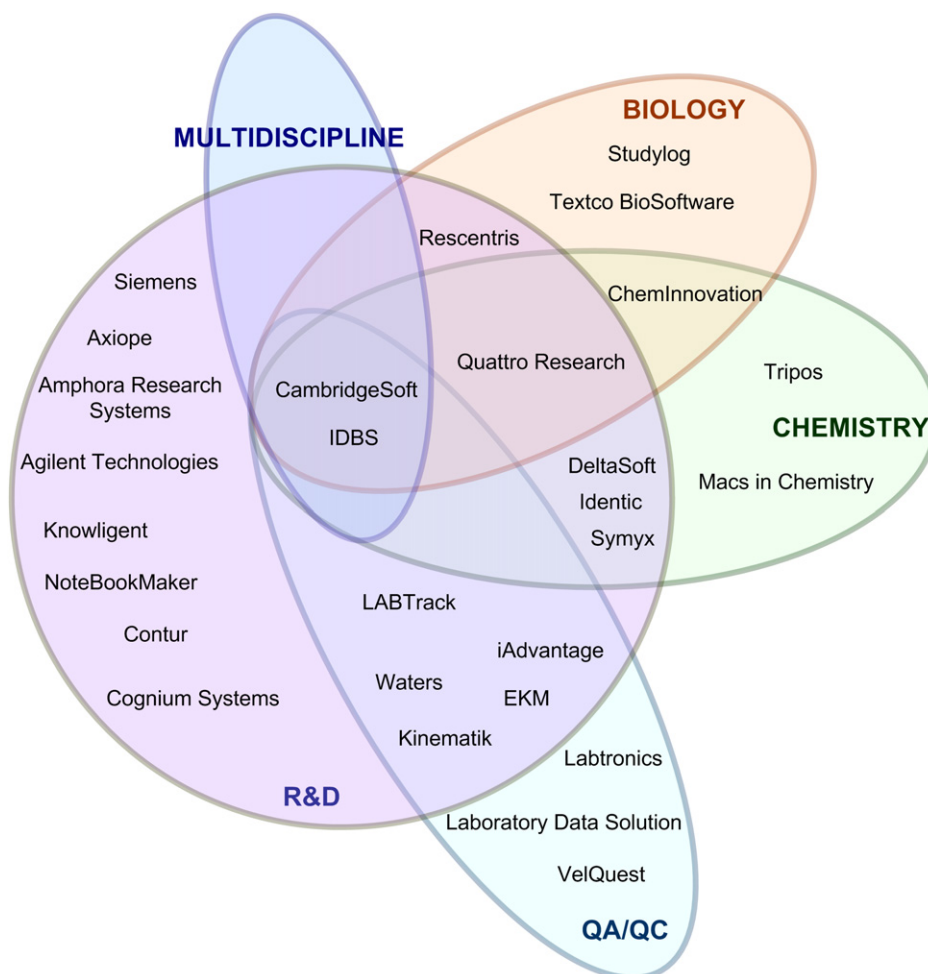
BIOLOGY

MULTIDISCIPLINE

Studylog

Textco BioSoftware

Rescentris

Siemens

ChemInnovation

Axiope

Quattro Research

Tripos

Amphora Research Systems

CambridgeSoft

IDBS

CHEMISTRY

Agilent Technologies

DeltaSoft

Macs in Chemistry

Identic

Knowligent

Symyx

NoteBookMaker

LABTrack

Contur

iAdvantage

Waters

EKM

Cognium Systems

Kinematik

Labtronics

R&D

Laboratory Data Solution

VelQuest

QA/QC